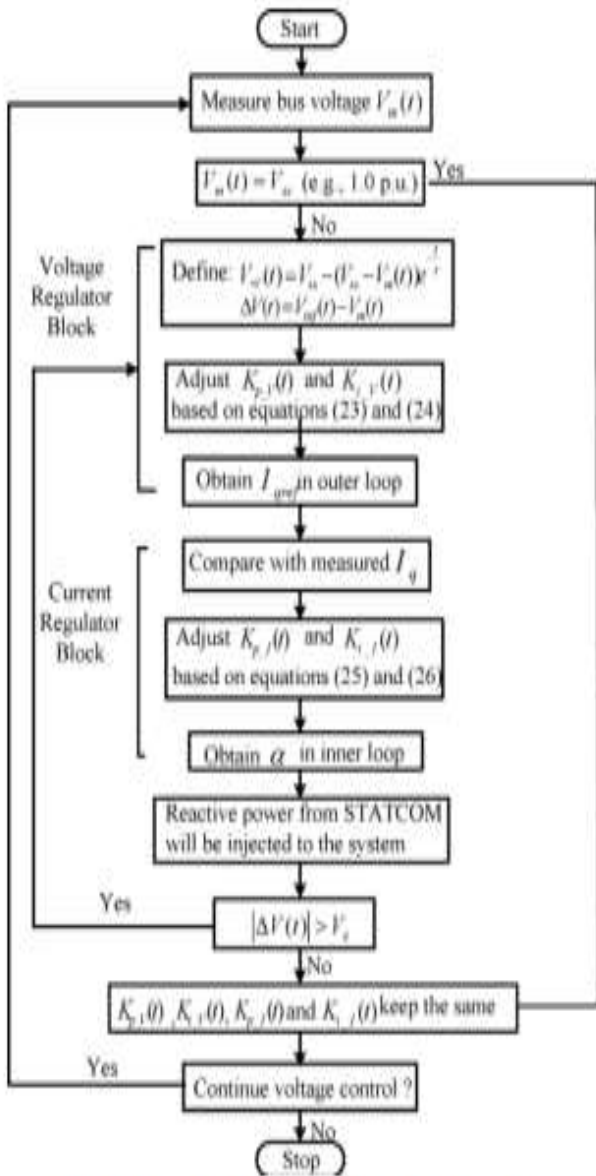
Start

Measure bus voltage $V_m(t)$

$V_m(t) = V_{ss}$ (e.g., 1.0 p.u.)

Yes

No

Voltage Regulator Block

Define: $V'_m(t) = V_{ss} - (V_{ss} - V_m(t))e^{-\frac{t}{\tau}}$
$\Delta V(t) = V'_m(t) - V_m(t)$

Adjust $K_{p\_V}(t)$ and $K_{i\_V}(t)$ based on equations (23) and (24)

Obtain $I_{qref}$ in outer loop

Current Regulator Block

Compare with measured $I_q$

Adjust $K_{p\_I}(t)$ and $K_{i\_I}(t)$ based on equations (25) and (26)

Obtain $\alpha$ in inner loop

Reactive power from STATCOM will be injected to the system

Yes

$|\Delta V(t)| > V_\varepsilon$

No

$K_{p\_V}(t)$, $K_{i\_V}(t)$, $K_{p\_I}(t)$ and $K_{i\_I}(t)$ keep the same

Yes

Continue voltage control ?

No

Stop